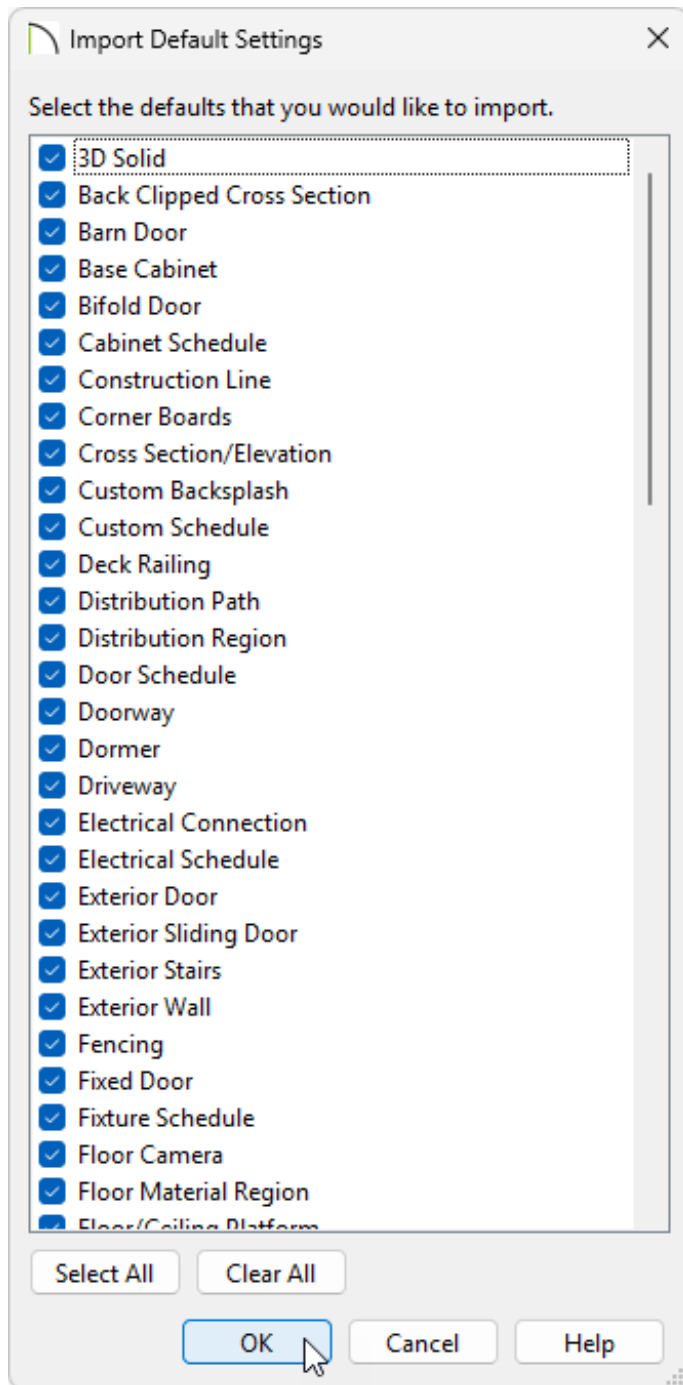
Import Default Settings

Select the defaults that you would like to import.

3D Solid
Back Clipped Cross Section
Barn Door
Base Cabinet
Bifold Door
Cabinet Schedule
Construction Line
Corner Boards
Cross Section/Elevation
Custom Backsplash
Custom Schedule
Deck Railing
Distribution Path
Distribution Region
Door Schedule
Doorway
Dormer
Driveway
Electrical Connection
Electrical Schedule
Exterior Door
Exterior Sliding Door
Exterior Stairs
Exterior Wall
Fencing
Fixed Door
Fixture Schedule
Floor Camera
Floor Material Region
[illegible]

Select All
Clear All

OK
Cancel
Help